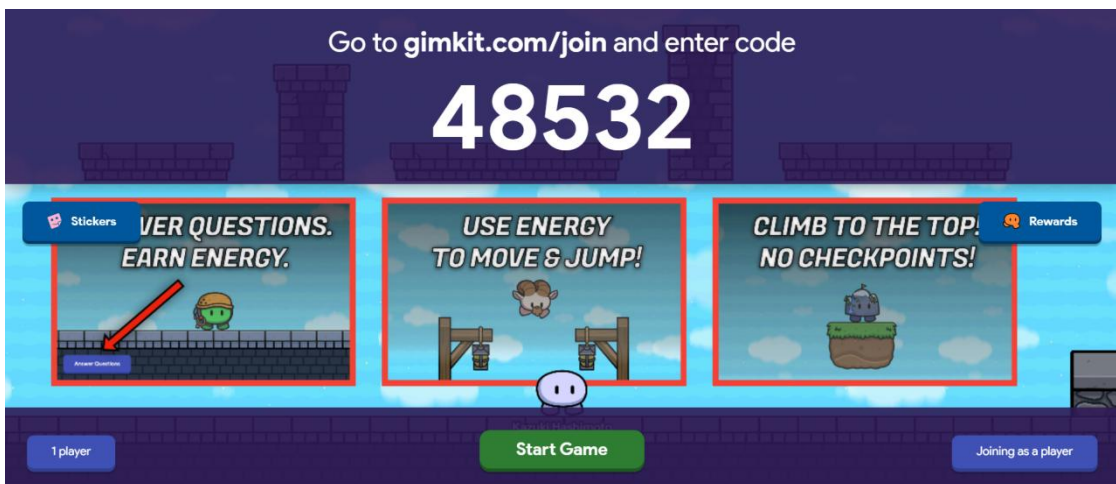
Go to **gimkit.com/join** and enter code

48532

Stickers

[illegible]WER QUESTIONS. EARN ENERGY.

Answer Questions

USE ENERGY TO MOVE & JUMP!

CLIMB TO THE TOP! NO CHECKPOINTS!

Rewards

1 player

Start Game

Joining as a player